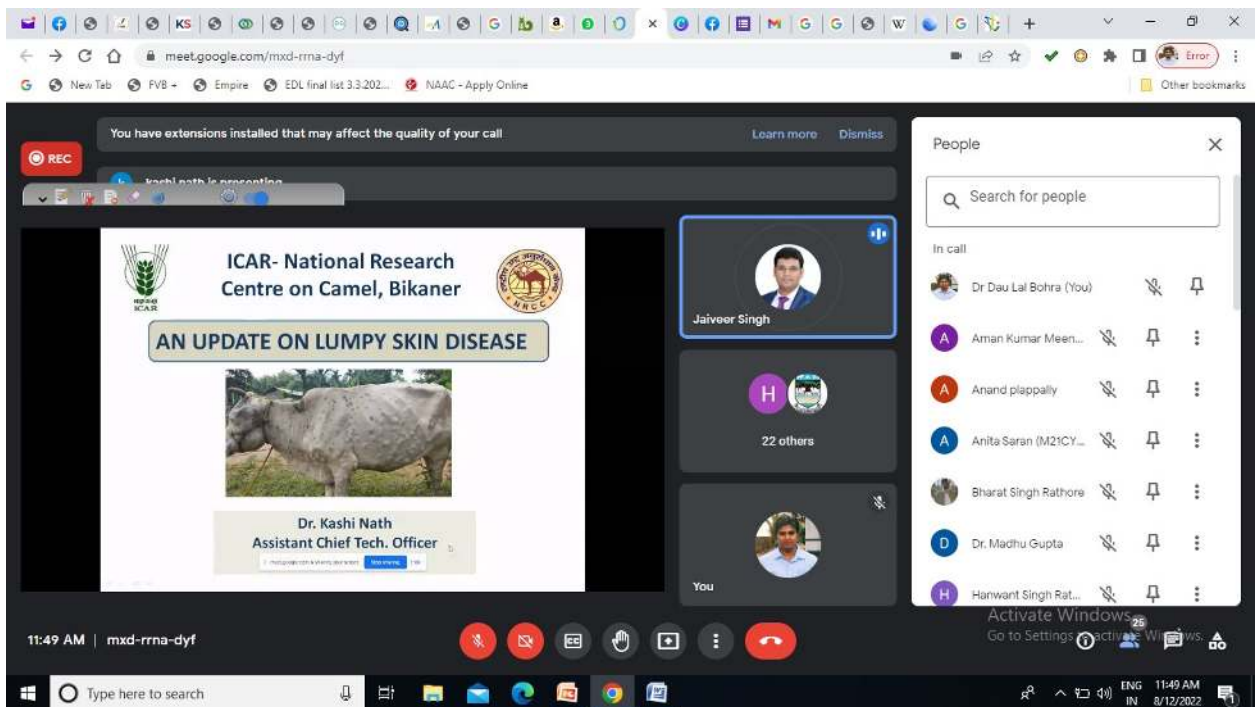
meet.google.com/mxd-rrna-dyf

Error

New Tab FVB Empire EDL final list 3.3.202... NAAC - Apply Online

Other bookmarks

REC

You have extensions installed that may affect the quality of your call

Learn more Dismiss

kashi nath is presenting

ICAR

ICAR- National Research Centre on Camel, Bikaner

NRCC

AN UPDATE ON LUMPY SKIN DISEASE

Dr. Kashi Nath
Assistant Chief Tech. Officer

Jaiveer Singh

H

22 others

You

People

Search for people

In call

Dr Dau Lal Bohra (You)

Aman Kumar Meen...

Anand plappally

Anita Saran (M21CY...

Bharat Singh Rathore

Dr. Madhu Gupta

Hanwant Singh Rat...

Activate Windows
Go to Settings to activate Windows.

25

11:49 AM | mxd-rrna-dyf

Type here to search

ENG IN 11:49 AM 8/12/2022